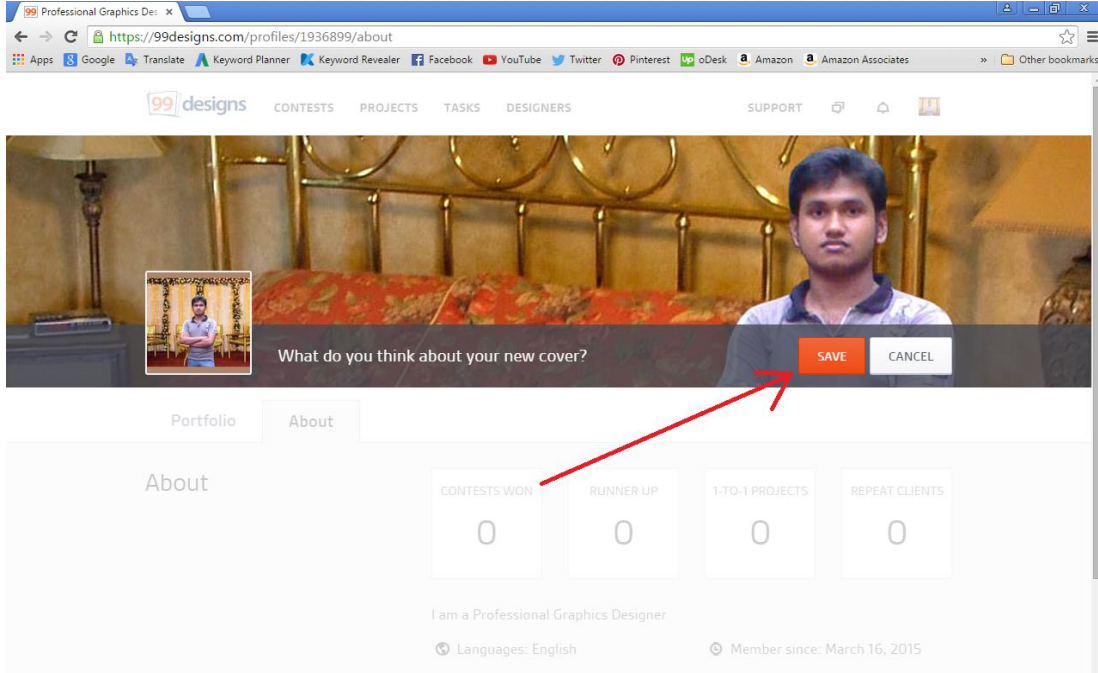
99 Professional Graphics Des ×

https://99designs.com/profiles/1936899/about

Apps Google Translate Keyword Planner Keyword Revealer Facebook YouTube Twitter Pinterest oDesk Amazon Amazon Associates » Other bookmarks

99 designs CONTESTS PROJECTS TASKS DESIGNERS SUPPORT

What do you think about your new cover? SAVE CANCEL

Portfolio About

About

| CONTESTS WON | RUNNER UP | 1-TO-1 PROJECTS | REPEAT CLIENTS |
|---|---|---|---|
| 0 | 0 | 0 | 0 |

I am a Professional Graphics Designer

Languages: English

Member since: March 16, 2015